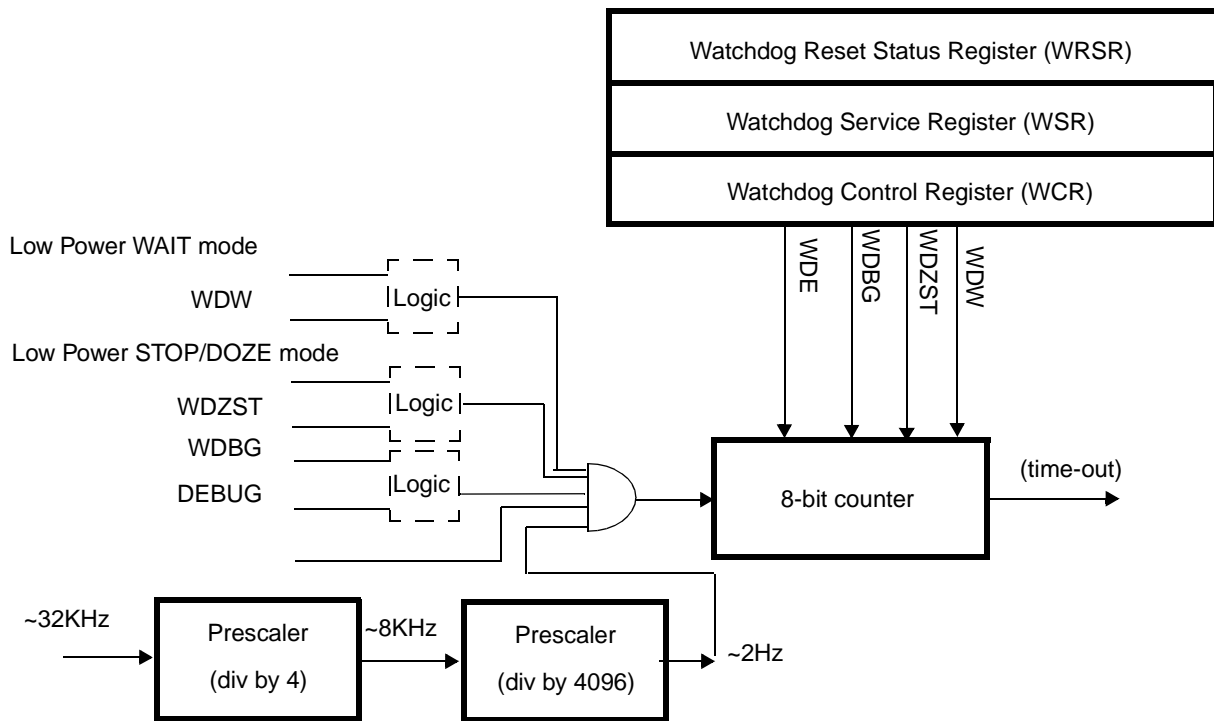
Watchdog Reset Status Register (WRSR)

Watchdog Service Register (WSR)

Watchdog Control Register (WCR)

WDE
WDBG
WDZST
WDW

Low Power WAIT mode
WDW
Logic

Low Power STOP/DOZE mode
WDZST
Logic
WDBG
DEBUG
Logic

8-bit counter
(time-out)

~32KHz
Prescaler
(div by 4)
~8KHz
Prescaler
(div by 4096)
~2Hz